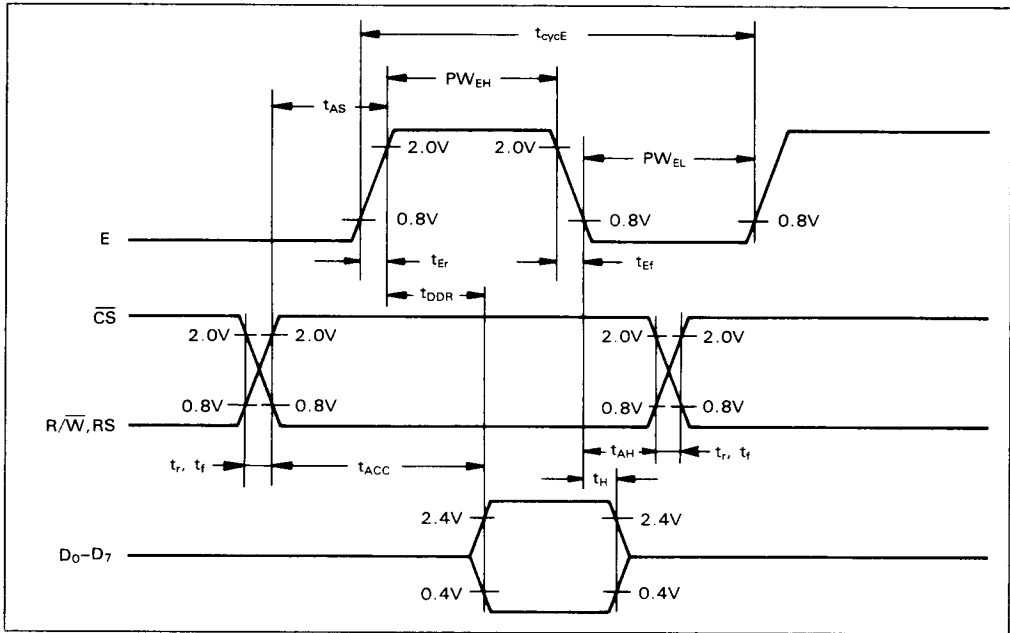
$t_{cycE}$

$PW_{EH}$

$t_{AS}$

2.0V

2.0V

$PW_{EL}$

0.8V

0.8V

0.8V

E

$t_{Er}$

$t_{Ef}$

$t_{DDR}$

$\overline{CS}$

2.0V

2.0V

2.0V

2.0V

0.8V

0.8V

0.8V

0.8V

$R/\overline{W}$,RS

$t_{AH}$

$t_r$, $t_f$

$t_{ACC}$

$t_r$, $t_f$

$t_H$

2.4V

2.4V

$D_0$–$D_7$

0.4V

0.4V